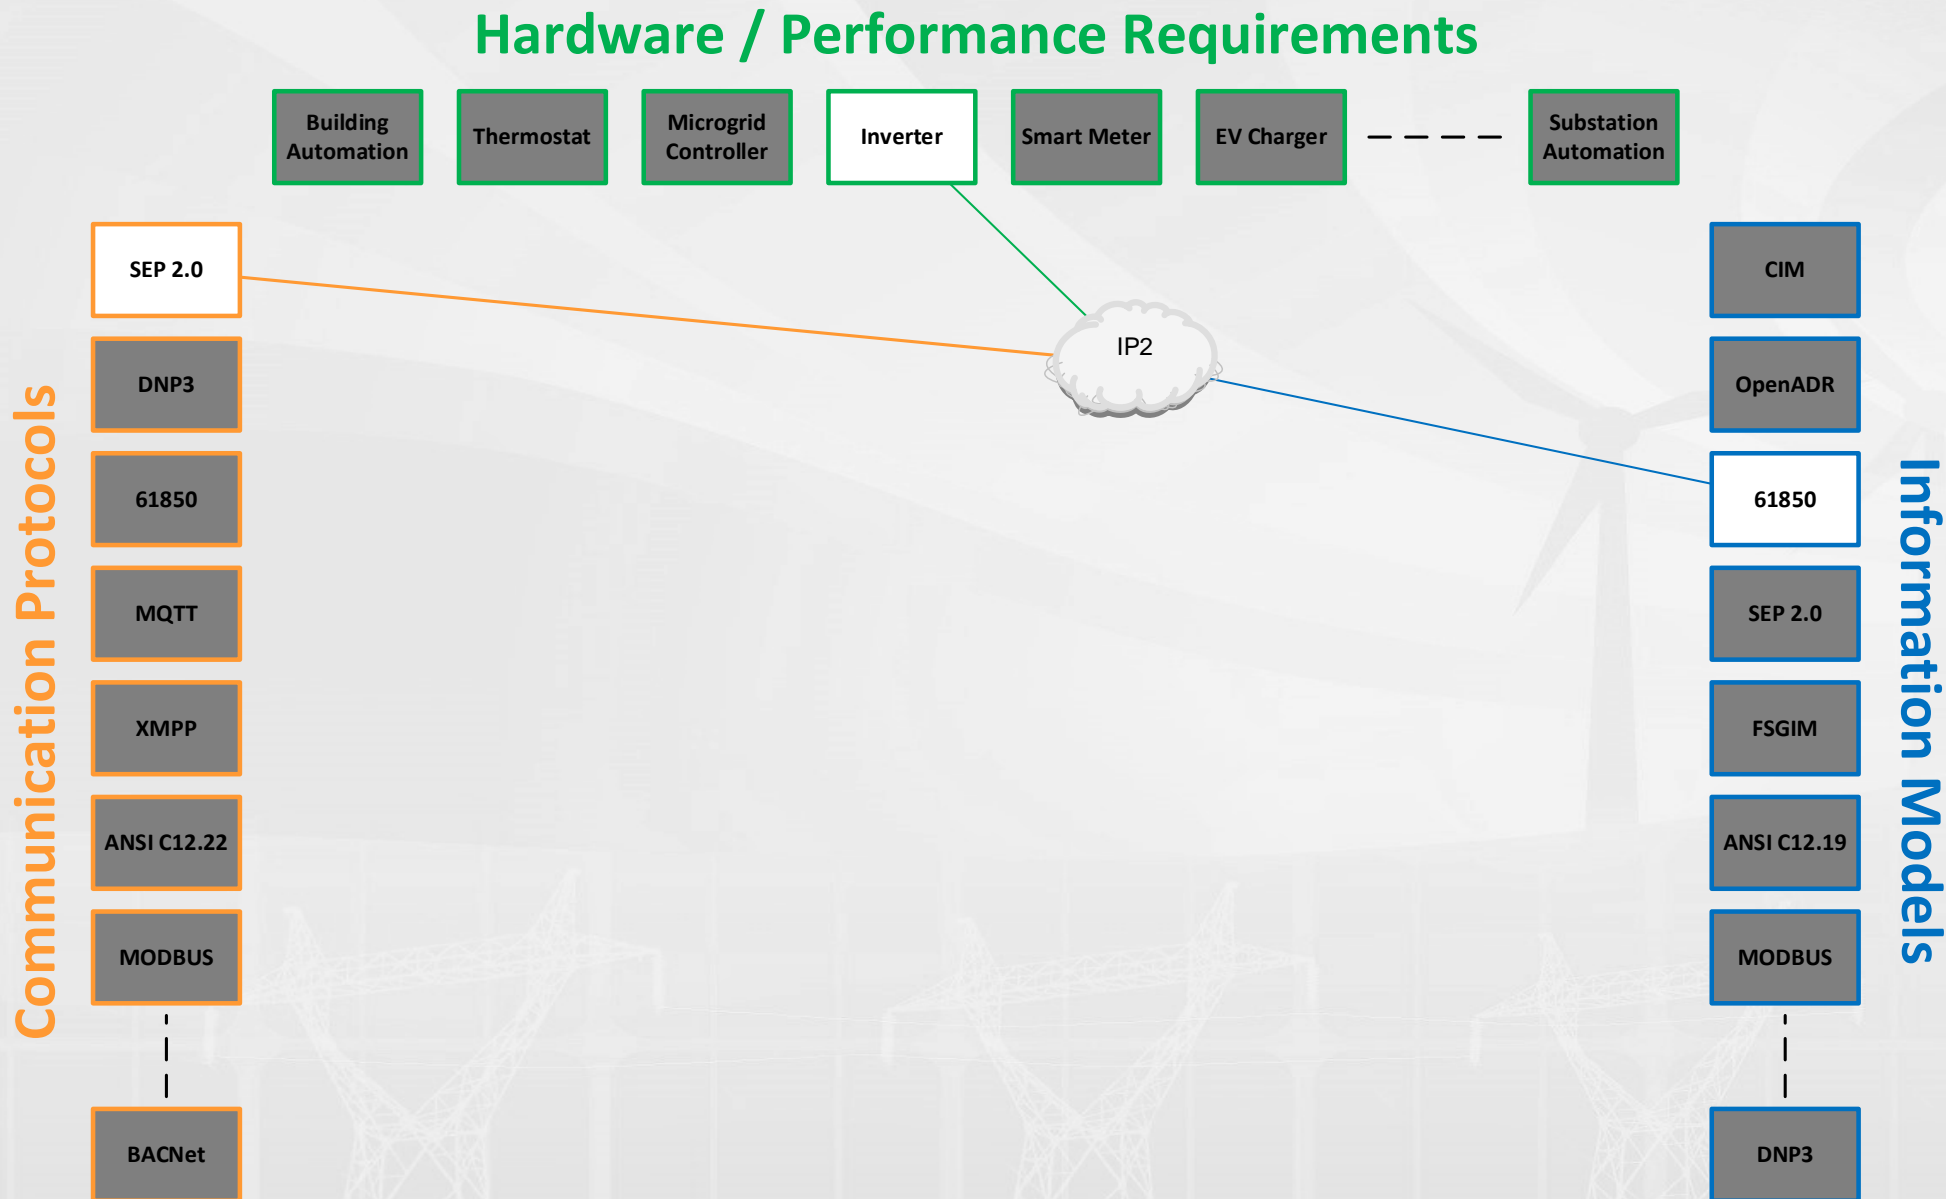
Hardware / Performance Requirements

Building Automation

Thermostat

Microgrid Controller

Inverter

Smart Meter

EV Charger

Substation Automation

Communication Protocols

SEP 2.0

DNP3

61850

MQTT

XMPP

ANSI C12.22

MODBUS

BACNet

IP2

Information Models

CIM

OpenADR

61850

SEP 2.0

FSGIM

ANSI C12.19

MODBUS

DNP3